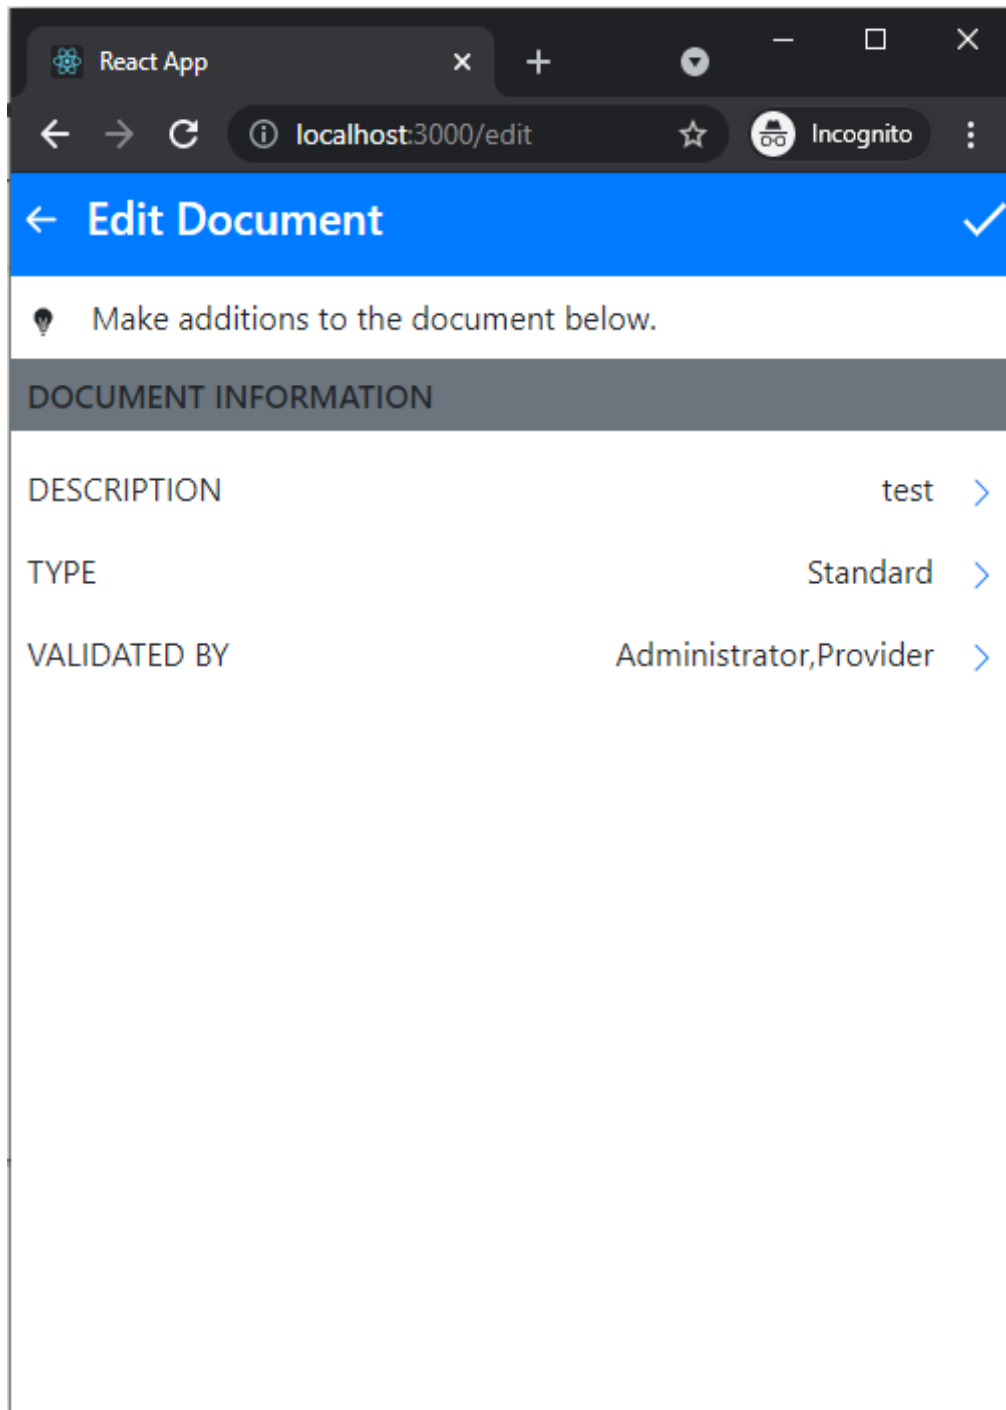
React App

localhost:3000/edit

Incognito

Edit Document

Make additions to the document below.

DOCUMENT INFORMATION

| DESCRIPTION | test |
|---|---|
| TYPE | Standard |
| VALIDATED BY | Administrator,Provider |